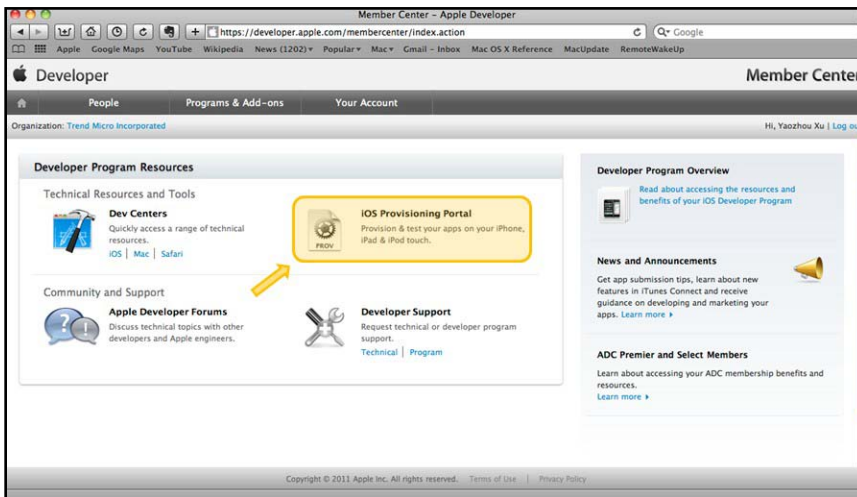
Member Center – Apple Developer

https://developer.apple.com/membercenter/index.action

Google

Apple Google Maps YouTube Wikipedia News (1202) Popular Mac Gmail – Inbox Mac OS X Reference MacUpdate RemoteWakeUp

Developer

Member Cente

People Programs & Add-ons Your Account

Organization: Trend Micro Incorporated

Hi, Yaozhou Xu | Log ou

Developer Program Resources

Technical Resources and Tools

Dev Centers
Quickly access a range of technical resources.
iOS | Mac | Safari

PROV

iOS Provisioning Portal
Provision & test your apps on your iPhone, iPad & iPod touch.

Community and Support

Apple Developer Forums
Discuss technical topics with other developers and Apple engineers.

Developer Support
Request technical or developer program support.
Technical | Program

Developer Program Overview
Read about accessing the resources and benefits of your iOS Developer Program

News and Announcements
Get app submission tips, learn about new features in iTunes Connect and receive guidance on developing and marketing your apps. Learn more

ADC Premier and Select Members
Learn about accessing your ADC membership benefits and resources.
Learn more

Copyright © 2011 Apple Inc. All rights reserved. Terms of Use | Privacy Policy